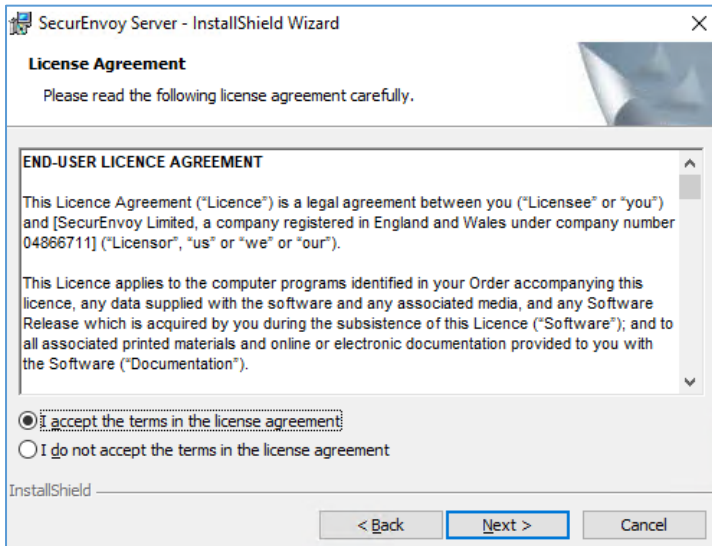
SecurEnvoy Server - InstallShield Wizard

License Agreement

Please read the following license agreement carefully.

END-USER LICENCE AGREEMENT

This Licence Agreement ("Licence") is a legal agreement between you ("Licensee" or "you") and [SecurEnvoy Limited, a company registered in England and Wales under company number 04866711] ("Licensor", "us" or "we" or "our").

This Licence applies to the computer programs identified in your Order accompanying this licence, any data supplied with the software and any associated media, and any Software Release which is acquired by you during the subsistence of this Licence ("Software"); and to all associated printed materials and online or electronic documentation provided to you with the Software ("Documentation").

I accept the terms in the license agreement

I do not accept the terms in the license agreement

InstallShield

< Back

Next >

Cancel